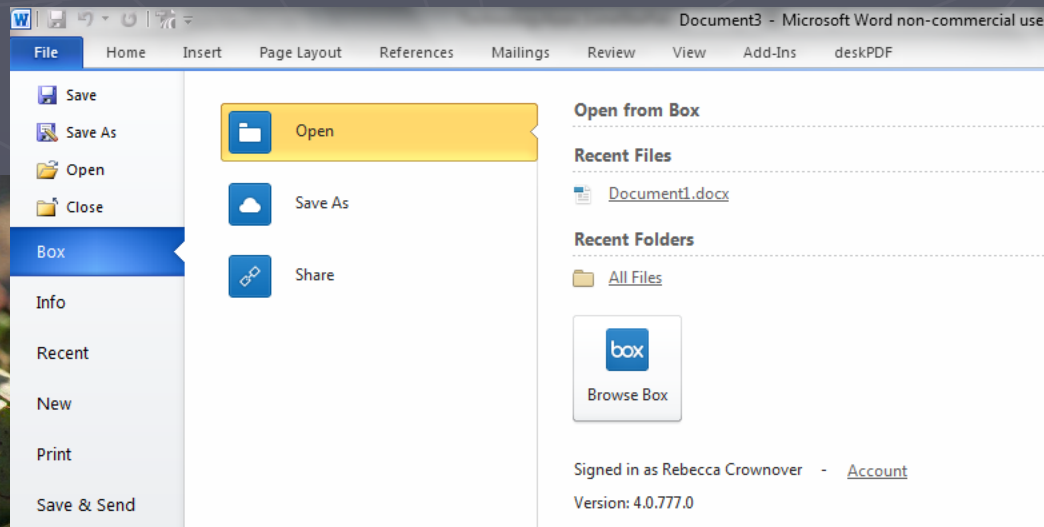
Document3 - Microsoft Word non-commercial use

File
Home
Insert
Page Layout
References
Mailings
Review
View
Add-Ins
deskPDF

Save
Save As
Open
Close
Box
Info
Recent
New
Print
Save & Send

Open
Save As
Share

Open from Box

Recent Files

Document1.docx

Recent Folders

All Files

box
Browse Box

Signed in as Rebecca Crownover - Account

Version: 4.0.777.0